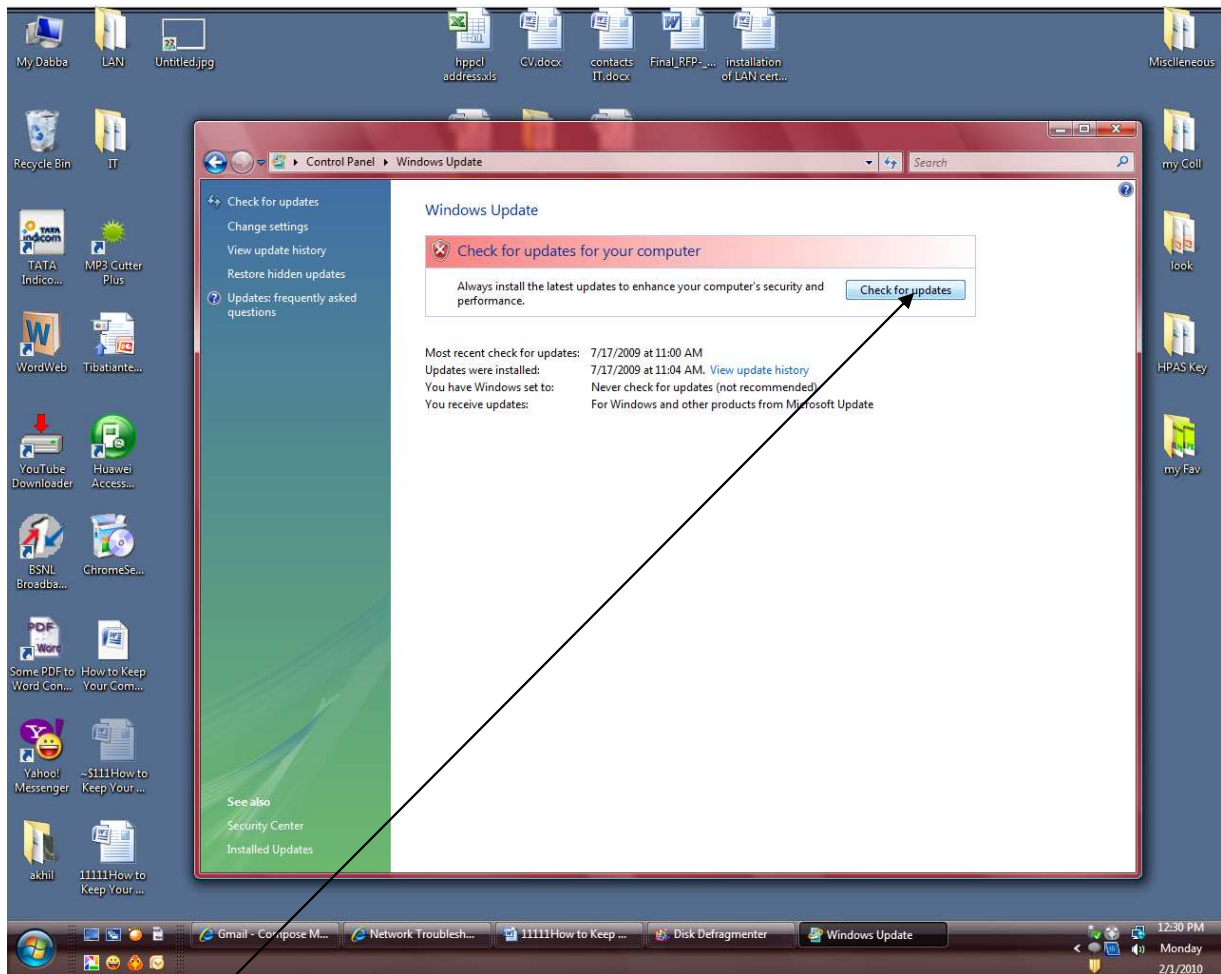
My Dabba LAN Untitled.jpg hppcl address.xls CV.docx contacts IT.docx Final_RFP-... installation of LAN cert... Misclleneous

Recycle Bin IT my Coll

TATA Indico... MP3 Cutter Plus look

WordWeb Tibatiante... HPAS Key

YouTube Downloader Huawei Access... my Fav

BSNL Broadba... ChromeSe...

Some PDF to Word Con... How to Keep Your Com...

Yahoo! Messenger ~$111How to Keep Your ...

akhil 11111How to Keep Your ...

Control Panel ▸ Windows Update

Search

Check for updates
Change settings
View update history
Restore hidden updates
Updates: frequently asked questions

See also
Security Center
Installed Updates

Windows Update

Check for updates for your computer

Always install the latest updates to enhance your computer's security and performance.

Check for updates

| | |
|---|---|
| Most recent check for updates: | 7/17/2009 at 11:00 AM |
| Updates were installed: | 7/17/2009 at 11:04 AM. View update history |
| You have Windows set to: | Never check for updates (not recommended) |
| You receive updates: | For Windows and other products from Microsoft Update |

Gmail - Compose M... Network Troublesh... 11111How to Keep ... Disk Defragmenter Windows Update

12:30 PM Monday 2/1/2010